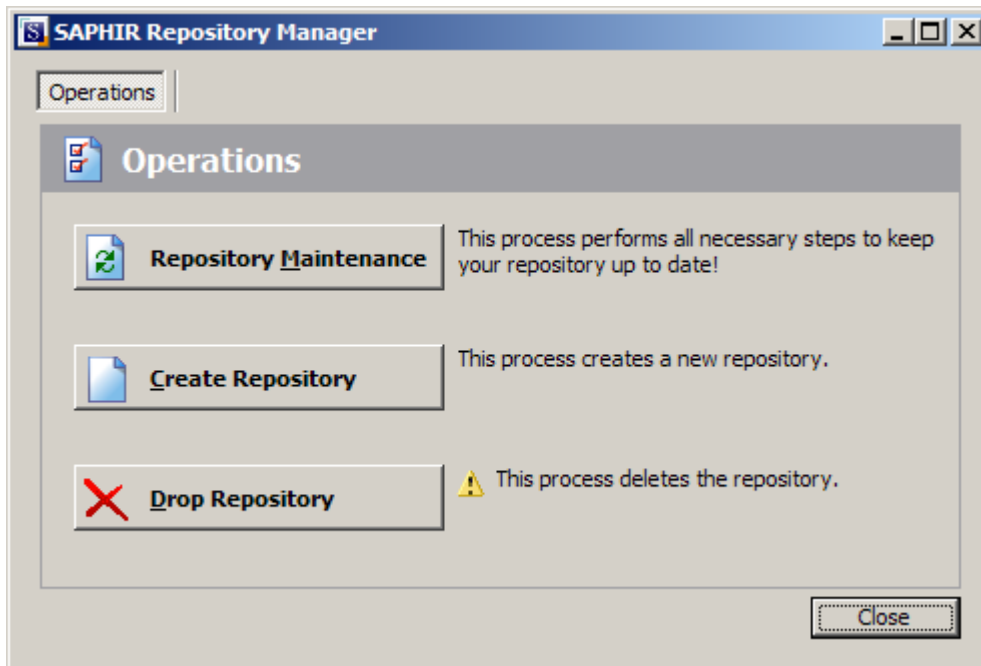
SAPHIR Repository Manager

Operations

Operations

Repository Maintenance

This process performs all necessary steps to keep your repository up to date!

Create Repository

This process creates a new repository.

Drop Repository

This process deletes the repository.

Close